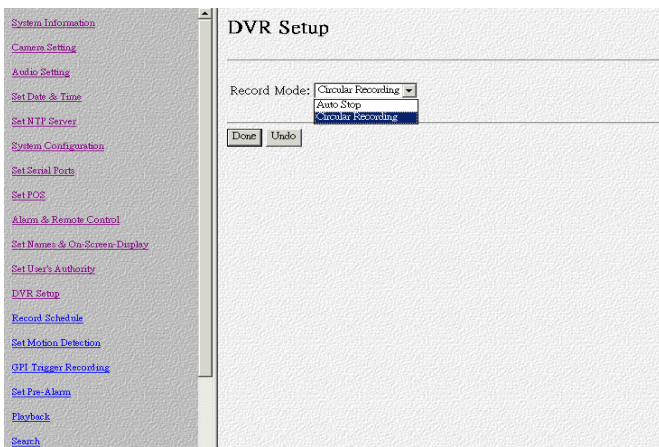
System Information
Camera Setting
Audio Setting
Set Date & Time
Set NTP Server
System Configuration
Set Serial Ports
Set POS
Alarm & Remote Control
Set Names & On-Screen-Display
Set User's Authority
DVR Setup
Record Schedule
Set Motion Detection
GPI Trigger Recording
Set Pre-Alarm
Playback
Search

DVR Setup

Record Mode: Circular Recording
Auto Stop
Circular Recording

Done Undo